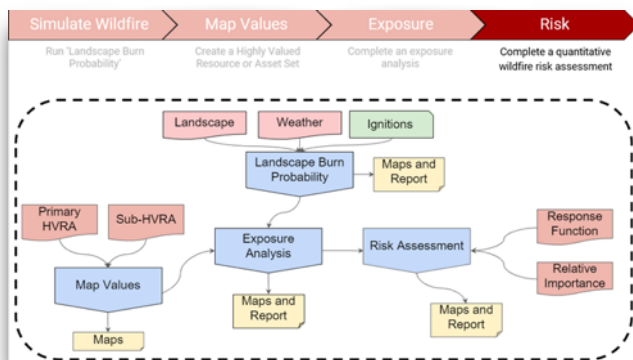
Simulate Wildfire
Run 'Landscape Burn Probability'

Map Values
Create a Highly Valued Resource or Asset Set

Exposure
Complete an exposure analysis

Risk
Complete a quantitative wildfire risk assessment

Landscape

Weather

Ignitions

Landscape Burn Probability

Maps and Report

Primary HVRA

Sub-HVRA

Exposure Analysis

Risk Assessment

Response Function

Map Values

Relative Importance

Maps and Report

Maps and Report

Maps